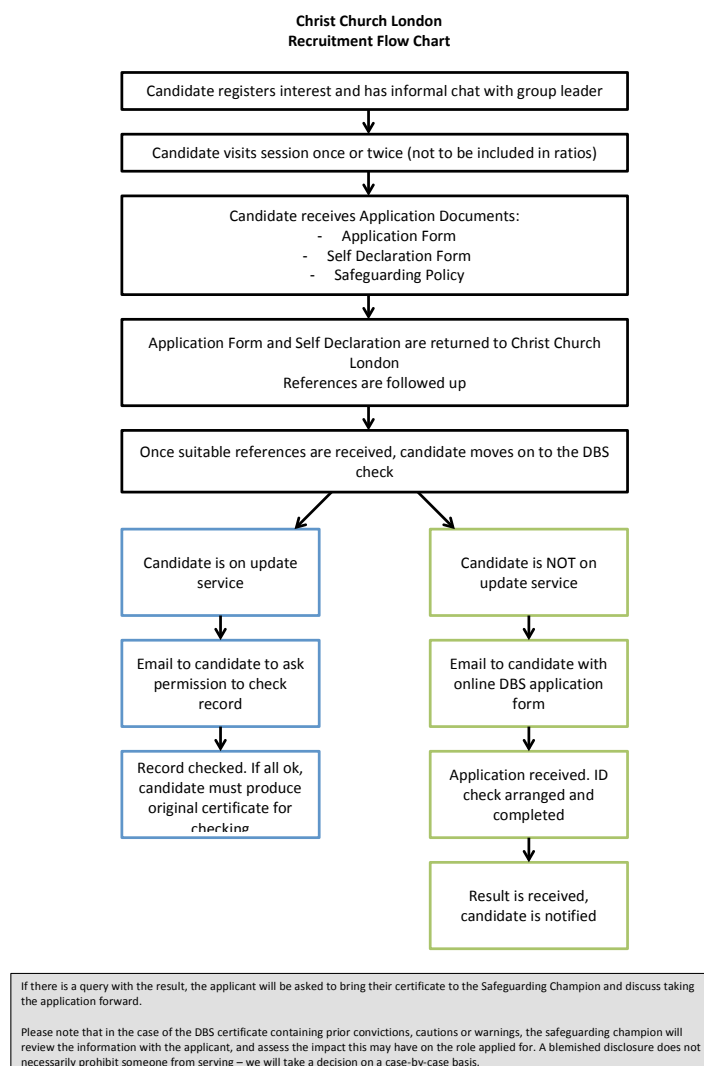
**Christ Church London**
**Recruitment Flow Chart**

Candidate registers interest and has informal chat with group leader

Candidate visits session once or twice (not to be included in ratios)

Candidate receives Application Documents:
- Application Form
- Self Declaration Form
- Safeguarding Policy

Application Form and Self Declaration are returned to Christ Church London
References are followed up

Once suitable references are received, candidate moves on to the DBS check

Candidate is on update service

Email to candidate to ask permission to check record

Record checked. If all ok, candidate must produce original certificate for checking

Candidate is NOT on update service

Email to candidate with online DBS application form

Application received. ID check arranged and completed

Result is received, candidate is notified

If there is a query with the result, the applicant will be asked to bring their certificate to the Safeguarding Champion and discuss taking the application forward.

Please note that in the case of the DBS certificate containing prior convictions, cautions or warnings, the safeguarding champion will review the information with the applicant, and assess the impact this may have on the role applied for. A blemished disclosure does not necessarily prohibit someone from serving – we will take a decision on a case-by-case basis.